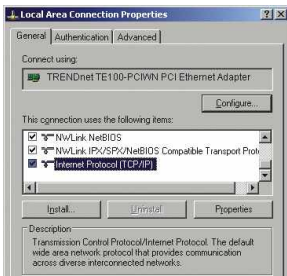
Local Area Connection Properties ? X

General | Authentication | Advanced

Connect using:

TRENDnet TE100-PCIWN PCI Ethernet Adapter

Configure...

This connection uses the following items:

NWLink NetBIOS

NWLink IPX/SPX/NetBIOS Compatible Transport Prot

Internet Protocol (TCP/IP)

Install... Uninstall Properties

Description

Transmission Control Protocol/Internet Protocol. The default wide area network protocol that provides communication across diverse interconnected networks.